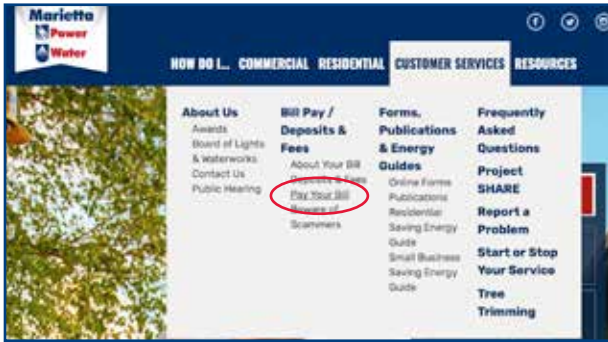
Marietta Power Water

HOW DO I... COMMERCIAL RESIDENTIAL CUSTOMER SERVICES RESOURCES

About Us
Awards
Board of Lights & Waterworks
Contact Us
Public Hearing

Bill Pay / Deposits & Fees
About Your Bill
Deposits & Fees
Pay Your Bill
Beware of Scammers

Forms, Publications & Energy Guides
Online Forms
Publications
Residential Saving Energy Guide
Small Business Saving Energy Guide

Frequently Asked Questions
Project SHARE
Report a Problem
Start or Stop Your Service
Tree Trimming